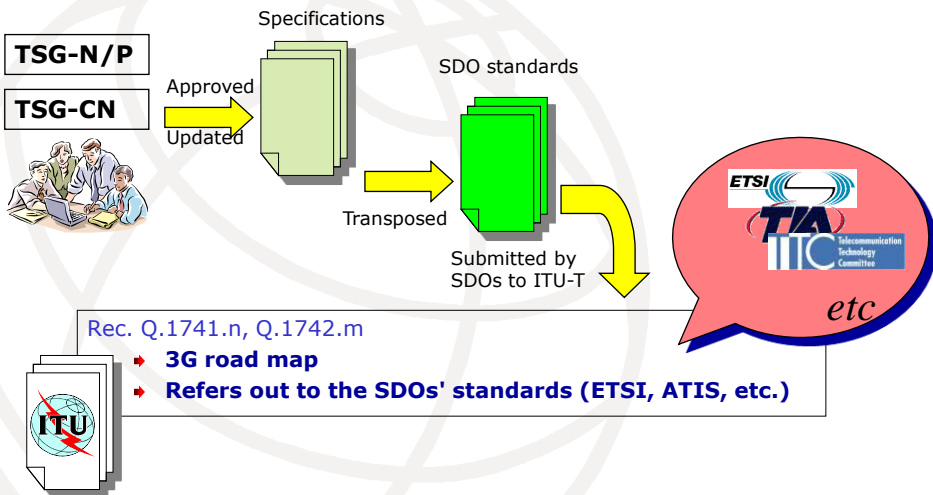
TSG-N/P

TSG-CN

Specifications

Approved

Updated

SDO standards

Transposed

Submitted by SDOs to ITU-T

ETSI

TIA

TTC Telecommunication Technology Committee

etc

Rec. Q.1741.n, Q.1742.m

3G road map

Refers out to the SDOs' standards (ETSI, ATIS, etc.)

ITU